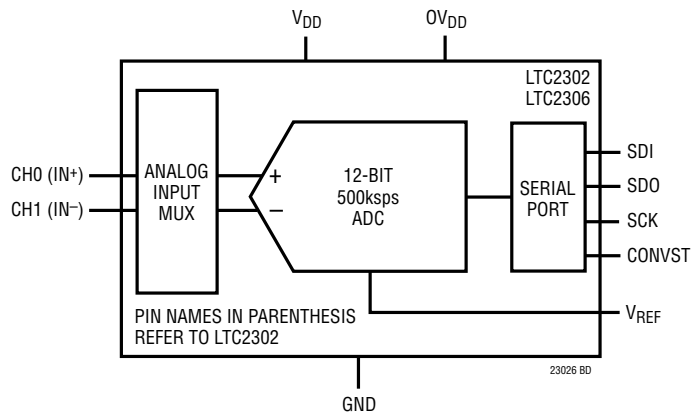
$V_{DD}$

$OV_{DD}$

LTC2302
LTC2306

CH0 (IN+)

CH1 (IN–)

ANALOG INPUT MUX

+

–

12-BIT 500ksps ADC

SERIAL PORT

SDI

SDO

SCK

CONVST

$V_{REF}$

PIN NAMES IN PARENTHESIS REFER TO LTC2302

23026 BD

GND